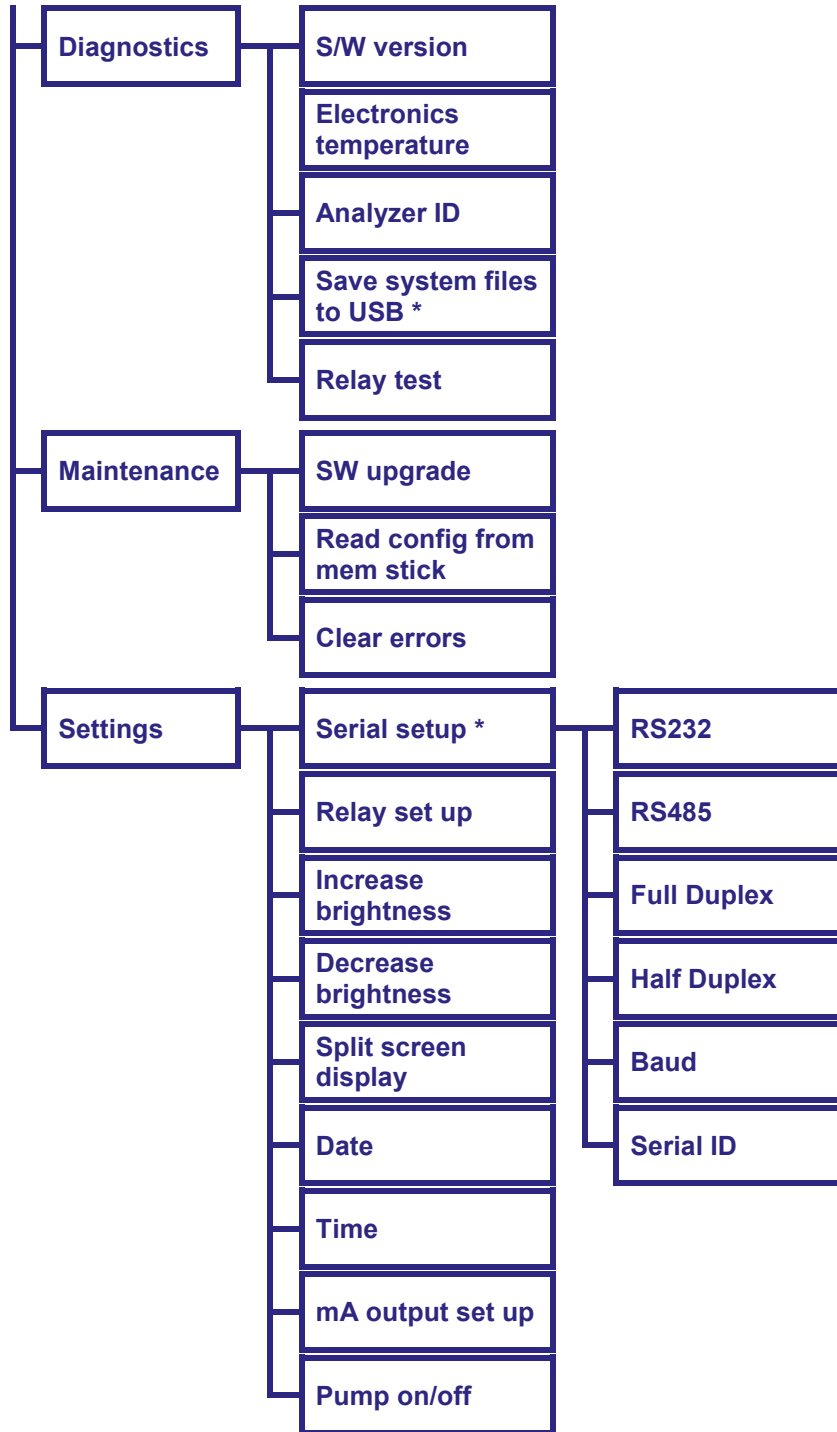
Diagnostics

S/W version

Electronics temperature

Analyzer ID

Save system files to USB *

Relay test

Maintenance

SW upgrade

Read config from mem stick

Clear errors

Settings

Serial setup *

RS232

RS485

Full Duplex

Half Duplex

Baud

Serial ID

Relay set up

Increase brightness

Decrease brightness

Split screen display

Date

Time

mA output set up

Pump on/off